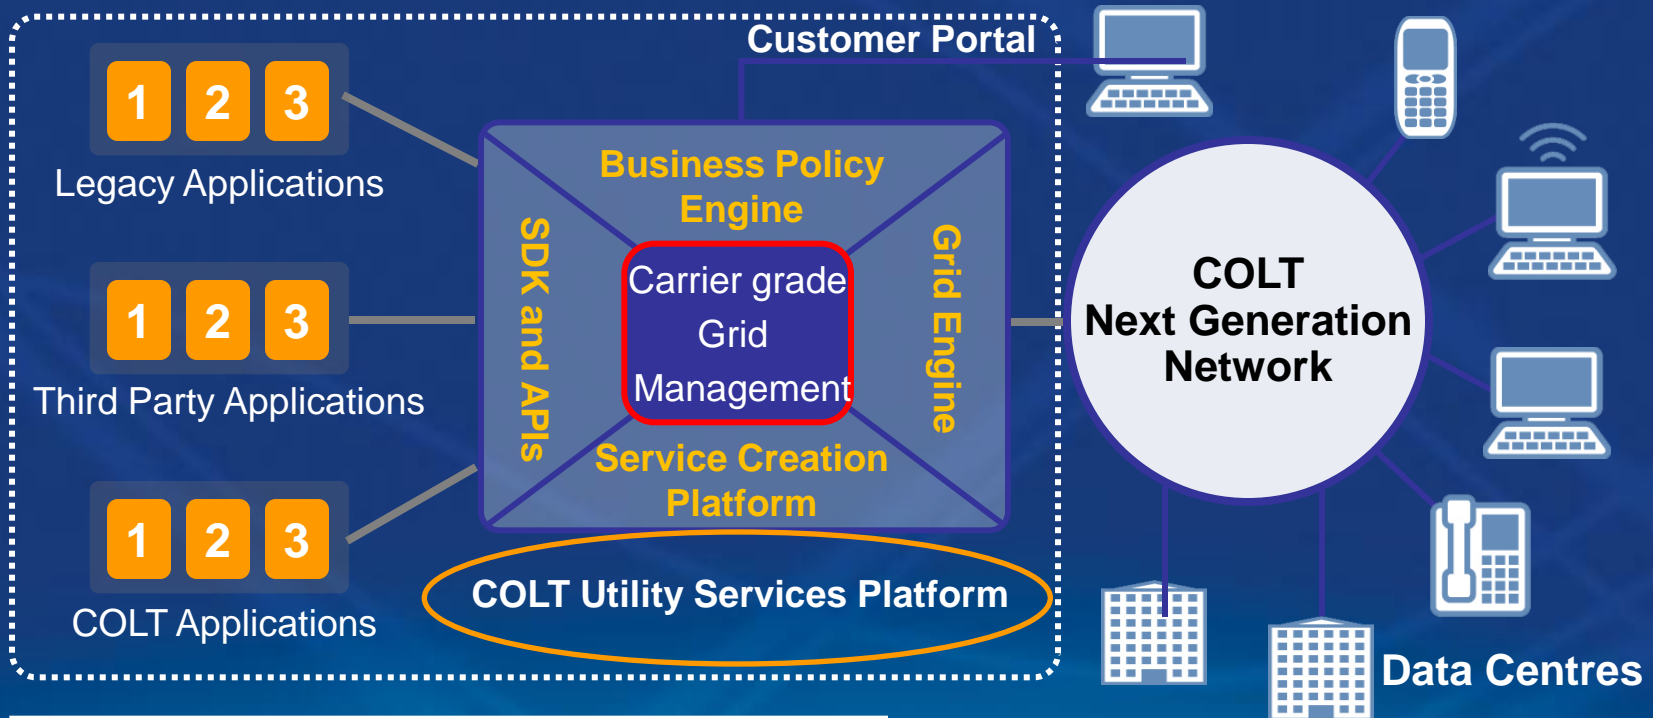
Customer Portal

1 2 3
Legacy Applications

1 2 3
Third Party Applications

1 2 3
COLT Applications

Business Policy Engine

SDK and APIs

Carrier grade Grid Management

Grid Engine

Service Creation Platform

COLT Utility Services Platform

COLT
Next Generation
Network

Data Centres